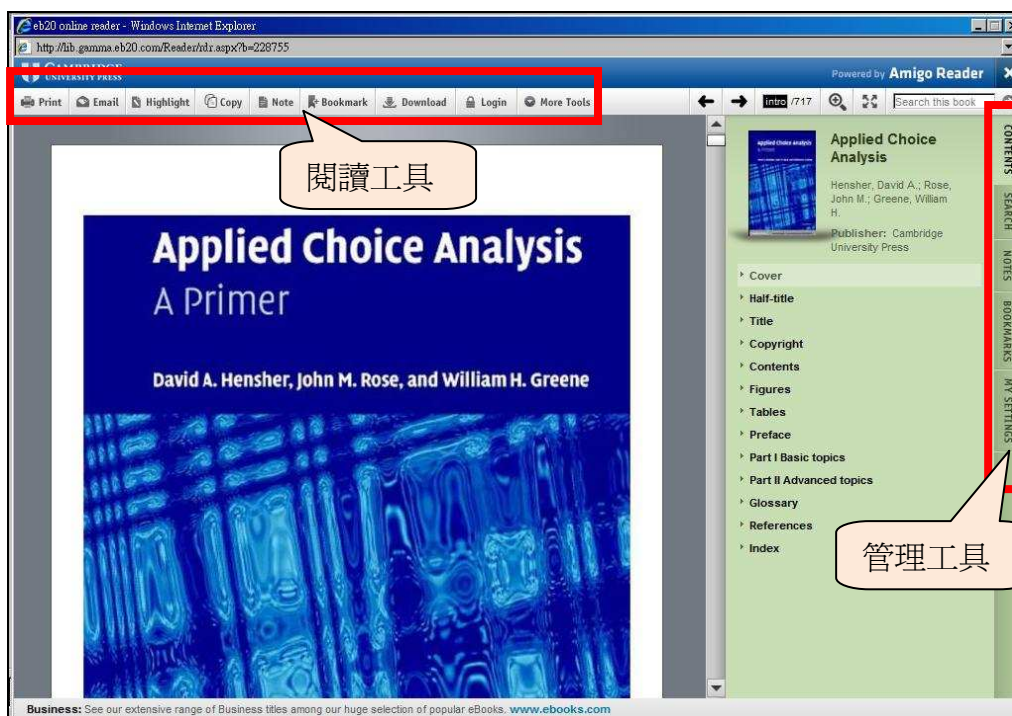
eb20 online reader - Windows Internet Explorer
http://lib.gamma.eb20.com/Reader/rdr.aspx?b=228755

CAMBRIDGE UNIVERSITY PRESS

Powered by Amigo Reader

Print Email Highlight Copy Note Bookmark Download Login More Tools

intro /717

Search this book

閱讀工具

Applied Choice Analysis
A Primer
David A. Hensher, John M. Rose, and William H. Greene

Applied Choice Analysis
Hensher, David A.; Rose, John M.; Greene, William H.
Publisher: Cambridge University Press

Cover
Half-title
Title
Copyright
Contents
Figures
Tables
Preface
Part I Basic topics
Part II Advanced topics
Glossary
References
Index

CONTENTS SEARCH NOTES BOOKMARKS MY SETTINGS

管理工具

Business: See our extensive range of Business titles among our huge selection of popular eBooks. www.ebooks.com